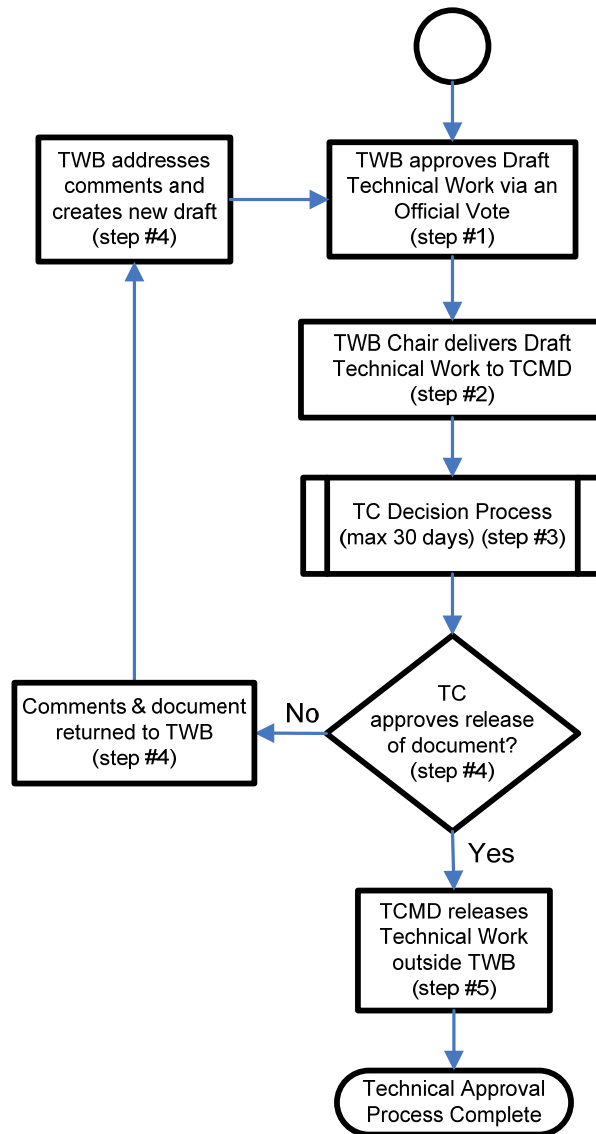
TWB addresses comments and creates new draft (step #4)

TWB approves Draft Technical Work via an Official Vote (step #1)

TWB Chair delivers Draft Technical Work to TCMD (step #2)

TC Decision Process (max 30 days) (step #3)

Comments & document returned to TWB (step #4)

No

TC approves release of document? (step #4)

Yes

TCMD releases Technical Work outside TWB (step #5)

Technical Approval Process Complete